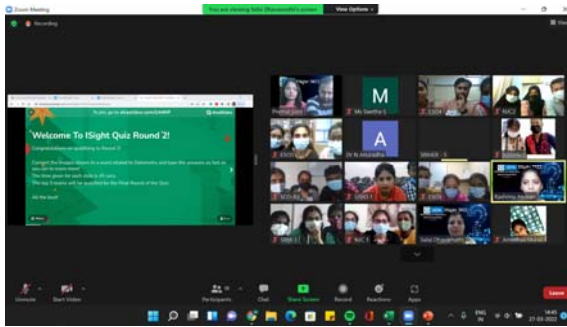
Zoom Meeting

You are viewing Salai Dhyaneshwar's screen

View Options

Recording

Welcome To ISight Quiz Round 2!

Congratulations on qualifying to Round 2!

All the best!

Prethal Jain

Ms Geetha S

A

Dr N Anuradha

Rashmiq Jayaram

Salai Dhyaneshwar

Unmute

Start Video

Participants

Chat

Share Screen

Record

Reactions

Apps

Leave

ENG IN

14:45 27-03-2022